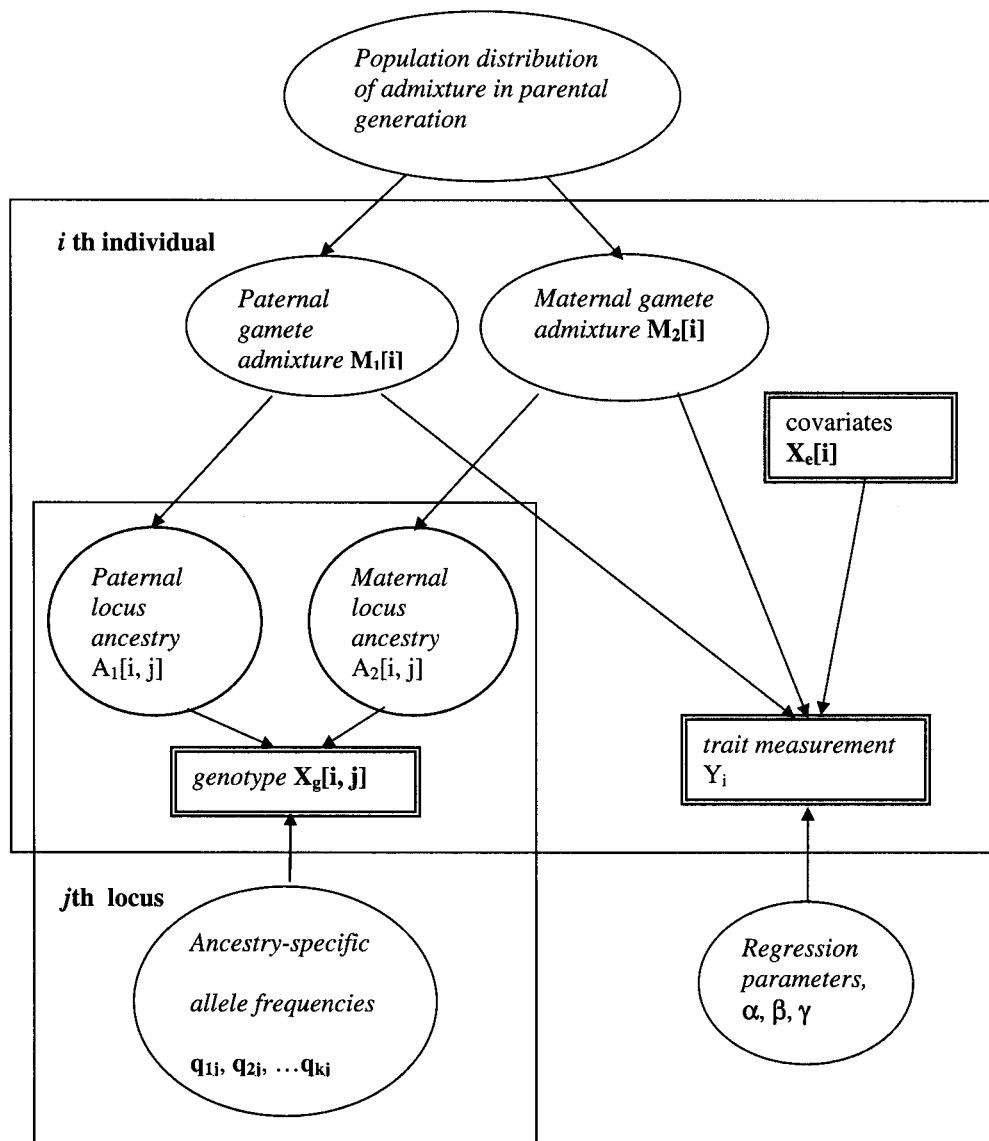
Population distribution of admixture in parental generation

$i$ th individual

Paternal gamete admixture $\mathbf{M_1[i]}$

Maternal gamete admixture $\mathbf{M_2[i]}$

covariates $\mathbf{X_e[i]}$

Paternal locus ancestry $A_1[i, j]$

Maternal locus ancestry $A_2[i, j]$

genotype $\mathbf{X_g[i, j]}$

trait measurement $Y_i$

$j$th locus

Ancestry-specific allele frequencies $\mathbf{q_{1j}, q_{2j}, \ldots q_{kj}}$

Regression parameters, $\alpha, \beta, \gamma$